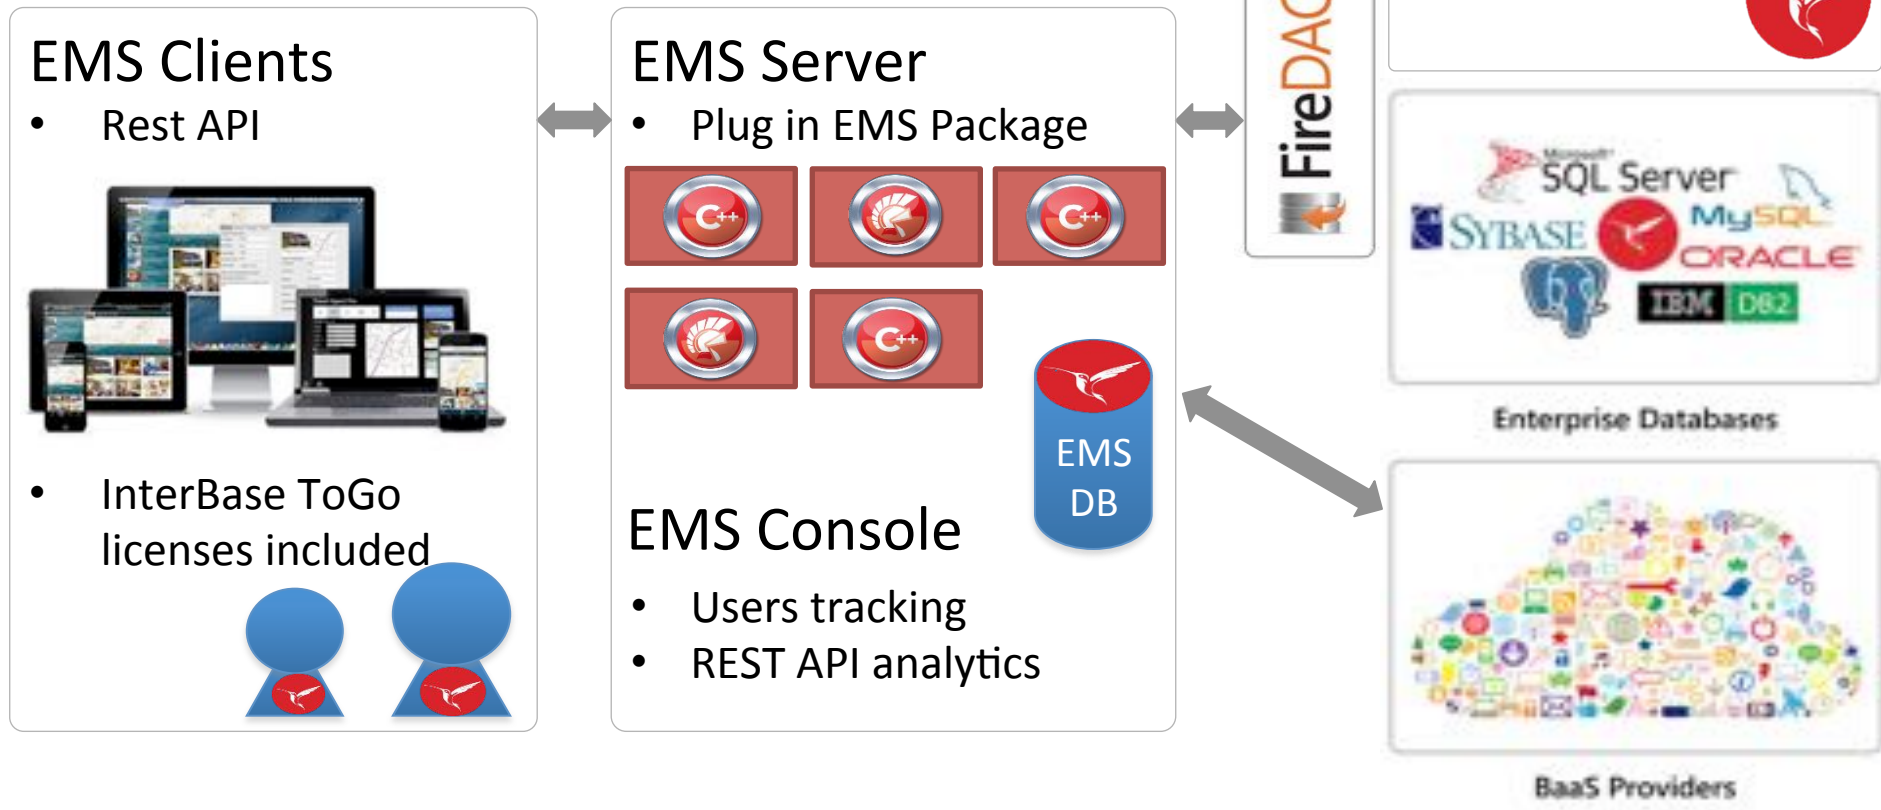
EMS Clients

- Rest API

- InterBase ToGo licenses included

EMS Server

- Plug in EMS Package

C++

C++

C++

EMS DB

EMS Console

- Users tracking
- REST API analytics

FireDAC

Microsoft SQL Server

SYBASE

MySQL

ORACLE

IBM DB2

Enterprise Databases

BaaS Providers